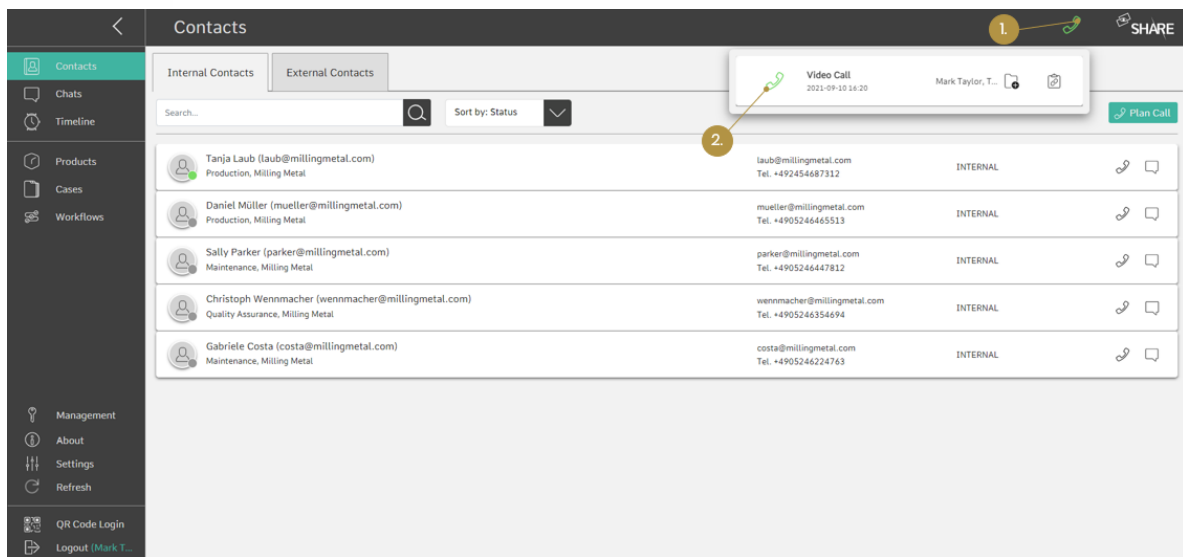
Contacts

1.

SHARE

Contacts
Chats
Timeline
Products
Cases
Workflows

Internal Contacts | External Contacts

Search...

Sort by: Status

Video Call
2021-09-10 16:20
Mark Taylor, T...

2.

Plan Call

| | | |
|---|---|---|
| Tanja Laub (laub@millingmetal.com) Production, Milling Metal | laub@millingmetal.com Tel. +492454687312 | INTERNAL |
| Daniel Müller (mueller@millingmetal.com) Production, Milling Metal | mueller@millingmetal.com Tel. +4905246465513 | INTERNAL |
| Sally Parker (parker@millingmetal.com) Maintenance, Milling Metal | parker@millingmetal.com Tel. +4905246447812 | INTERNAL |
| Christoph Wennmacher (wennmacher@millingmetal.com) Quality Assurance, Milling Metal | wennmacher@millingmetal.com Tel. +4905246354694 | INTERNAL |
| Gabriele Costa (costa@millingmetal.com) Maintenance, Milling Metal | costa@millingmetal.com Tel. +4905246224763 | INTERNAL |

Management
About
Settings
Refresh

QR Code Login
Logout (Mark T...